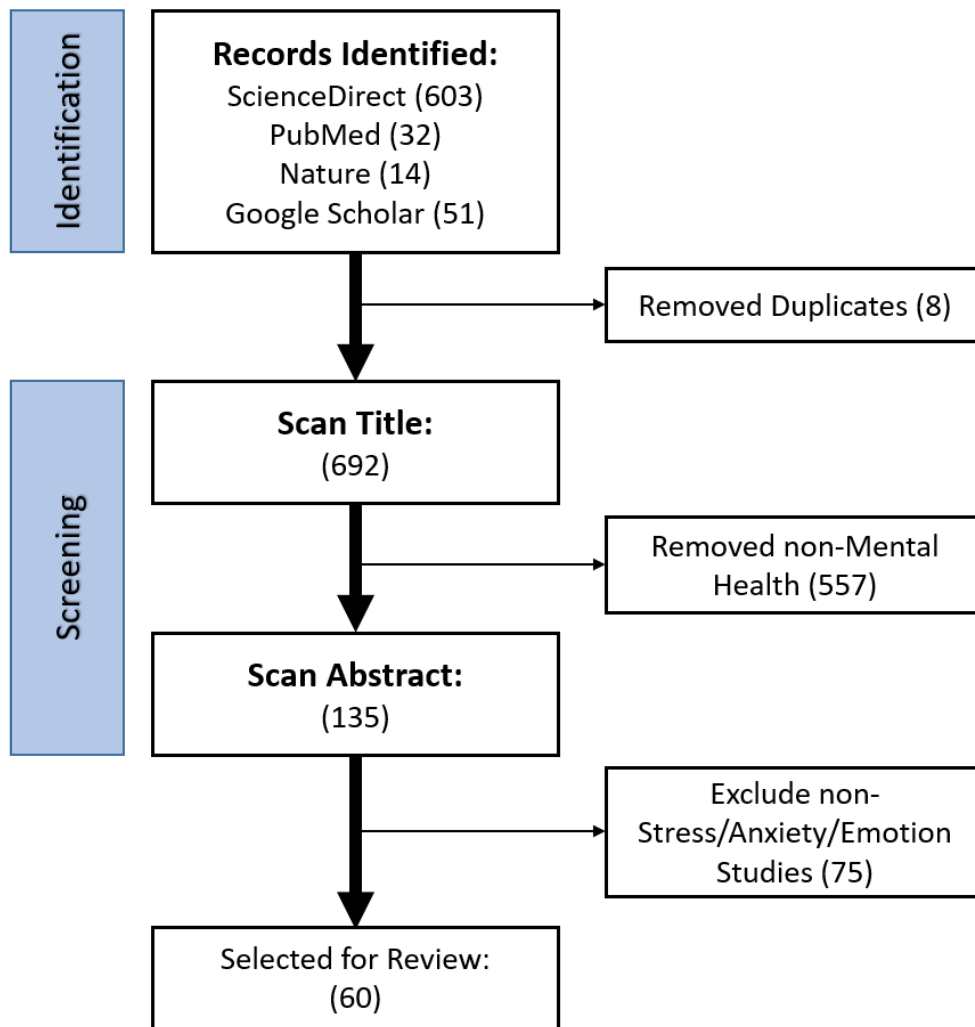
Identification

Records Identified:
ScienceDirect (603)
PubMed (32)
Nature (14)
Google Scholar (51)

Removed Duplicates (8)

Screening

Scan Title:
(692)

Removed non-Mental Health (557)

Scan Abstract:
(135)

Exclude non-Stress/Anxiety/Emotion Studies (75)

Selected for Review:
(60)